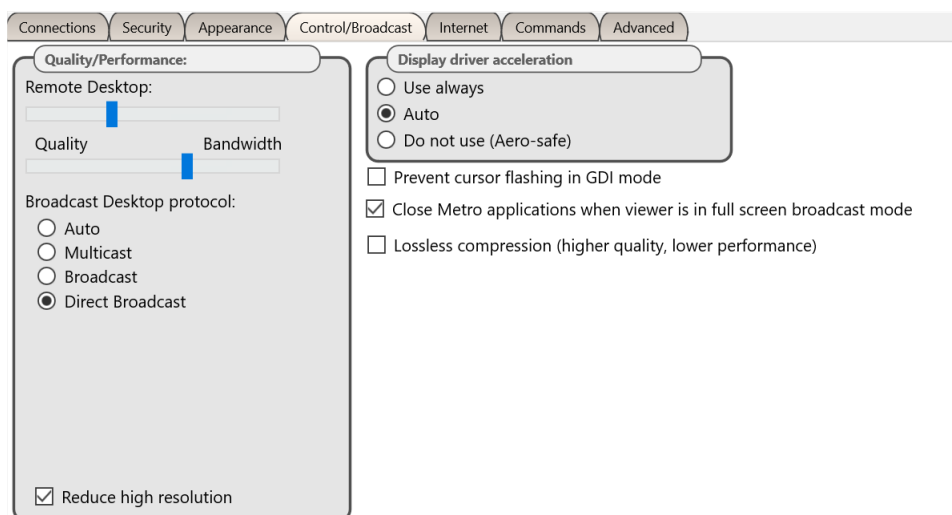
Connections Security Appearance Control/Broadcast Internet Commands Advanced

Quality/Performance:

Remote Desktop:

Quality Bandwidth

Broadcast Desktop protocol:
Auto
Multicast
Broadcast
Direct Broadcast

Reduce high resolution

Display driver acceleration
Use always
Auto
Do not use (Aero-safe)

Prevent cursor flashing in GDI mode

Close Metro applications when viewer is in full screen broadcast mode

Lossless compression (higher quality, lower performance)